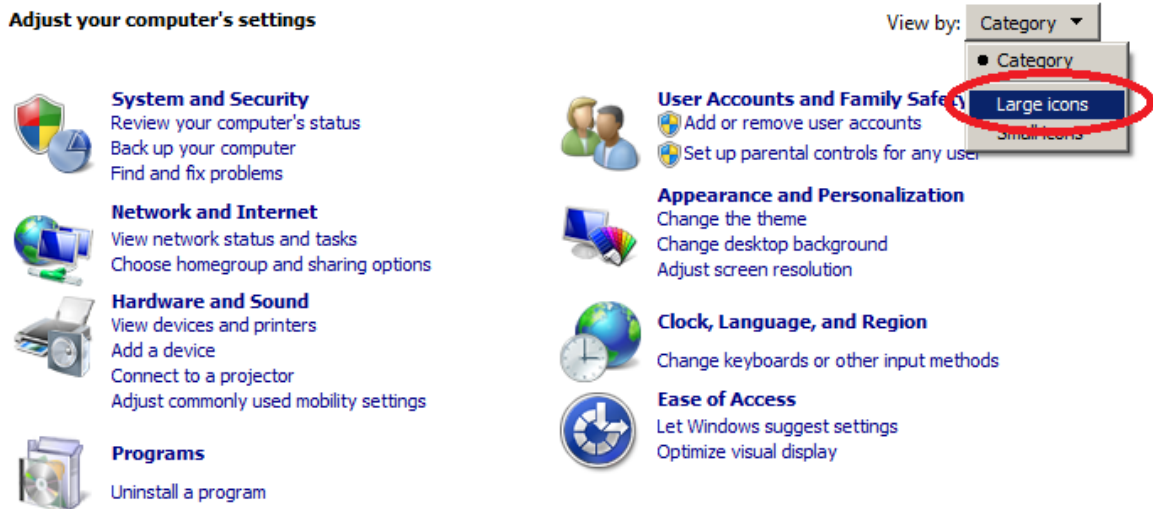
Adjust your computer's settings

View by: Category ▾

• Category
Large icons
Small icons

System and Security
Review your computer's status
Back up your computer
Find and fix problems

Network and Internet
View network status and tasks
Choose homegroup and sharing options

Hardware and Sound
View devices and printers
Add a device
Connect to a projector
Adjust commonly used mobility settings

Programs
Uninstall a program

User Accounts and Family Safety
Add or remove user accounts
Set up parental controls for any user

Appearance and Personalization
Change the theme
Change desktop background
Adjust screen resolution

Clock, Language, and Region
Change keyboards or other input methods

Ease of Access
Let Windows suggest settings
Optimize visual display